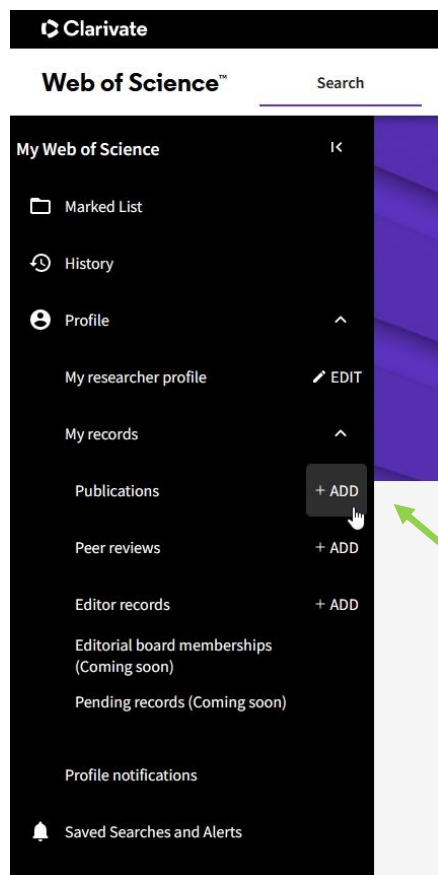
Clarivate

Web of Science™

Search

My Web of Science

Marked List

History

Profile

My researcher profile

EDIT

My records

Publications

+ ADD

Peer reviews

+ ADD

Editor records

+ ADD

Editorial board memberships (Coming soon)

Pending records (Coming soon)

Profile notifications

Saved Searches and Alerts